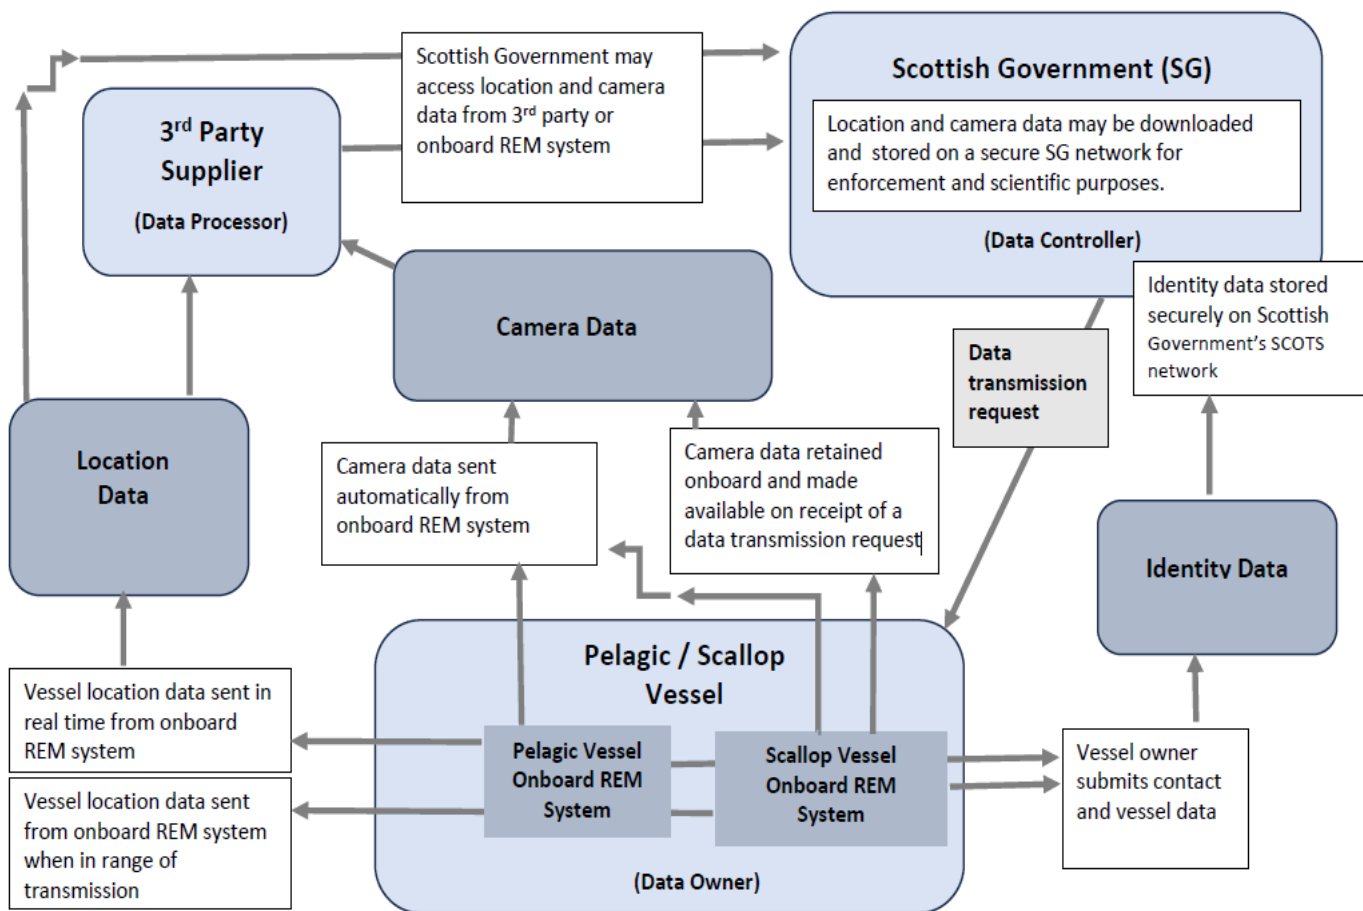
Scottish Government may access location and camera data from 3rd party or onboard REM system

Scottish Government (SG)

Location and camera data may be downloaded and stored on a secure SG network for enforcement and scientific purposes.

(Data Controller)

3rd Party Supplier

(Data Processor)

Camera Data

Identity data stored securely on Scottish Government's SCOTS network

Data transmission request

Location Data

Camera data sent automatically from onboard REM system

Camera data retained onboard and made available on receipt of a data transmission request

Identity Data

Pelagic / Scallop Vessel

Vessel location data sent in real time from onboard REM system

Pelagic Vessel Onboard REM System

Scallop Vessel Onboard REM System

Vessel owner submits contact and vessel data

Vessel location data sent from onboard REM system when in range of transmission

(Data Owner)